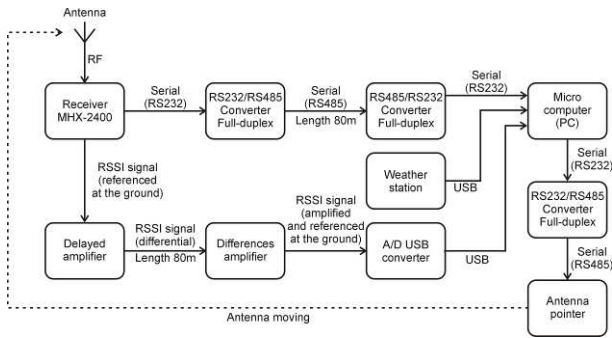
Antenna

RF

Receiver MHX-2400

Serial (RS232)

RS232/RS485 Converter Full-duplex

Serial (RS485) Length 80m

RS485/RS232 Converter Full-duplex

Serial (RS232)

Micro computer (PC)

RSSI signal (referenced at the ground)

Weather station

USB

Serial (RS232)

RS232/RS485 Converter Full-duplex

Serial (RS485)

Delayed amplifier

RSSI signal (differential) Length 80m

Differences amplifier

RSSI signal (amplified and referenced at the ground)

A/D USB converter

USB

Antenna pointer

Antenna moving